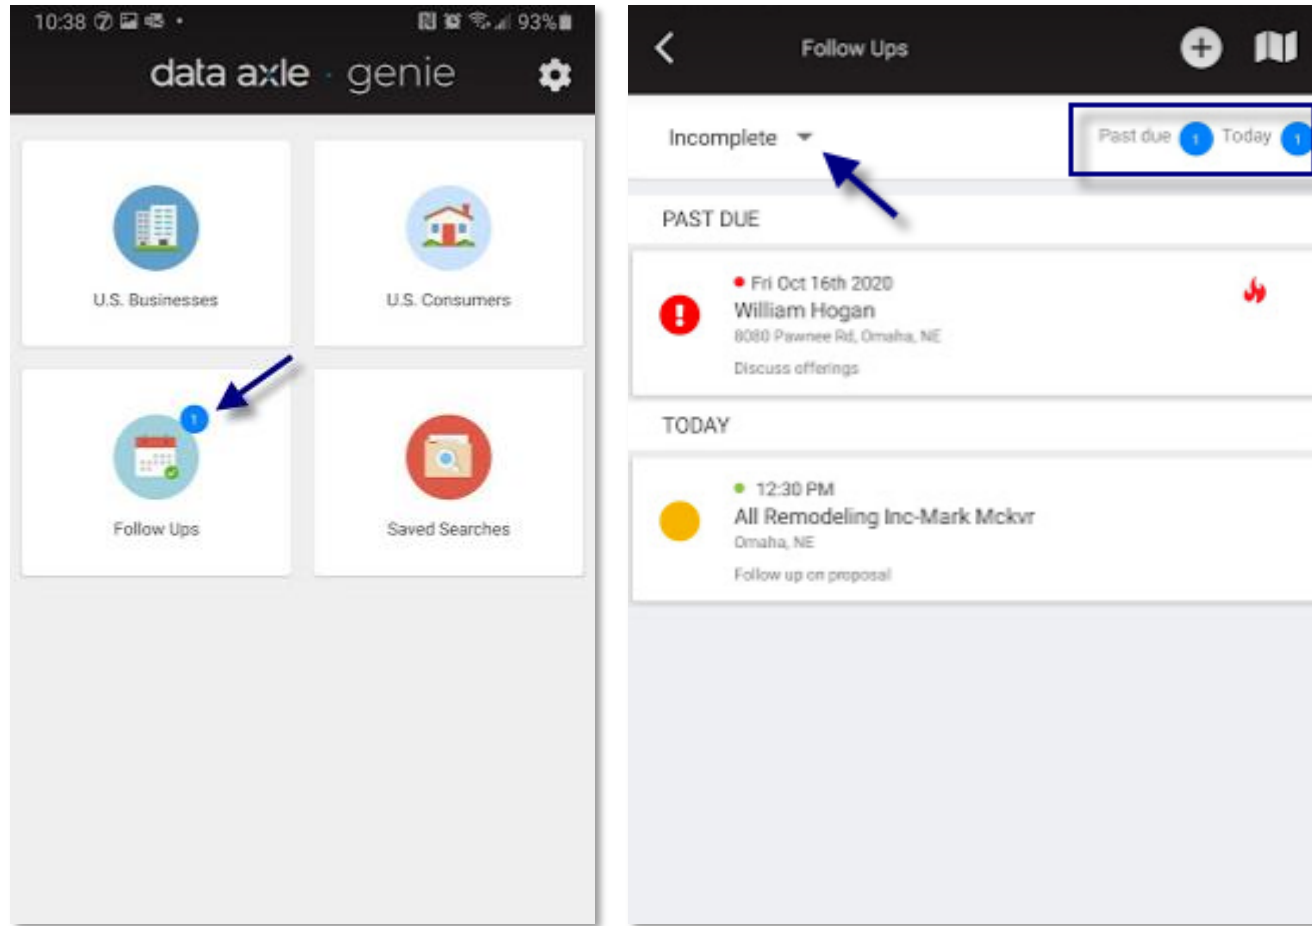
10:38 93%

data axle · genie

U.S. Businesses

U.S. Consumers

1

Follow Ups

Saved Searches

Follow Ups

Incomplete

Past due 1 Today 1

PAST DUE

Fri Oct 16th 2020
William Hogan
8080 Pawnee Rd, Omaha, NE
Discuss offerings

TODAY

12:30 PM
All Remodeling Inc-Mark Mckvr
Omaha, NE
Follow up on proposal